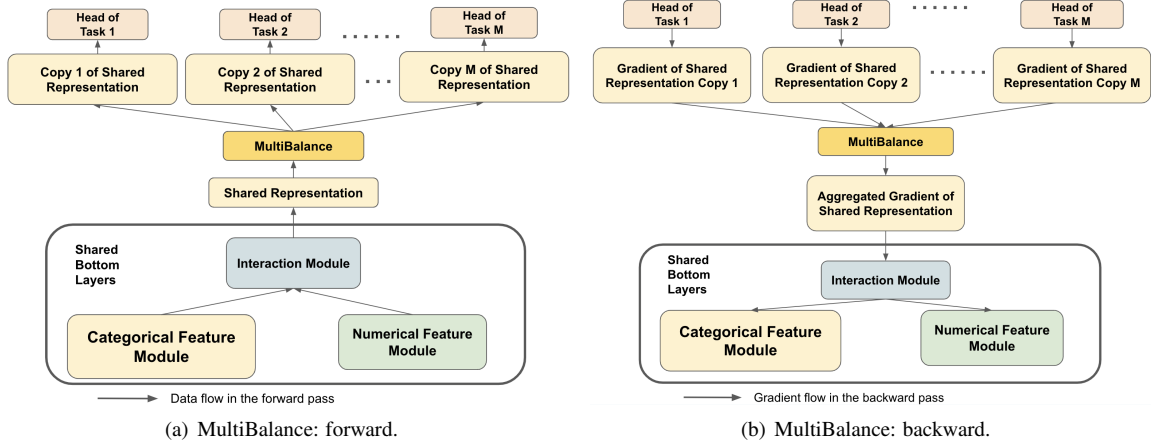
Head of Task 1

Head of Task 2

......

Head of Task M

Copy 1 of Shared Representation

Copy 2 of Shared Representation

...

Copy M of Shared Representation

MultiBalance

Shared Representation

Shared Bottom Layers

Interaction Module

Categorical Feature Module

Numerical Feature Module

Data flow in the forward pass

(a) MultiBalance: forward.

Head of Task 1

Head of Task 2

......

Head of Task M

Gradient of Shared Representation Copy 1

Gradient of Shared Representation Copy 2

......

Gradient of Shared Representation Copy M

MultiBalance

Aggregated Gradient of Shared Representation

Shared Bottom Layers

Interaction Module

Categorical Feature Module

Numerical Feature Module

Gradient flow in the backward pass

(b) MultiBalance: backward.